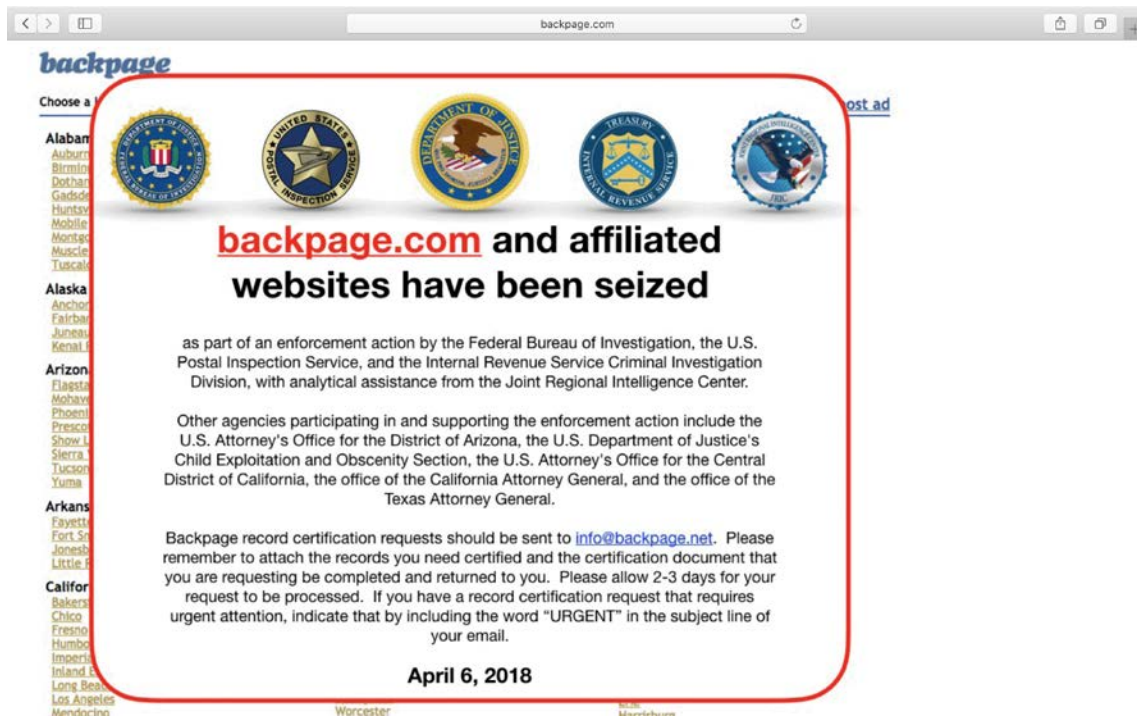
backpage.com

backpage

Choose a

ost ad

Alabam
Auburn
Birmin
Dothan
Gadsde
Huntsv
Mobile
Montgo
Muscle
Tuscalo

Alaska
Anchor
Fairba
Juneau
Kenai

Arizona
Flagsta
Mohave
Phoeni
Presco
Show L
Sierra
Tucson
Yuma

Arkans
Fayett
Fort S
Jonesb
Little

Califor
Bakers
Chico
Fresno
Humbo
Imperi
Inland E
Long Bea
Los Angeles
Mendocino

Worcester

Harrisburg

DEPARTMENT OF JUSTICE · FEDERAL BUREAU OF INVESTIGATION

UNITED STATES POSTAL INSPECTION SERVICE

DEPARTMENT OF JUSTICE

TREASURY · INTERNAL REVENUE SERVICE

JRIC

backpage.com and affiliated websites have been seized

as part of an enforcement action by the Federal Bureau of Investigation, the U.S. Postal Inspection Service, and the Internal Revenue Service Criminal Investigation Division, with analytical assistance from the Joint Regional Intelligence Center.

Other agencies participating in and supporting the enforcement action include the U.S. Attorney's Office for the District of Arizona, the U.S. Department of Justice's Child Exploitation and Obscenity Section, the U.S. Attorney's Office for the Central District of California, the office of the California Attorney General, and the office of the Texas Attorney General.

Backpage record certification requests should be sent to info@backpage.net. Please remember to attach the records you need certified and the certification document that you are requesting be completed and returned to you. Please allow 2-3 days for your request to be processed. If you have a record certification request that requires urgent attention, indicate that by including the word "URGENT" in the subject line of your email.

April 6, 2018